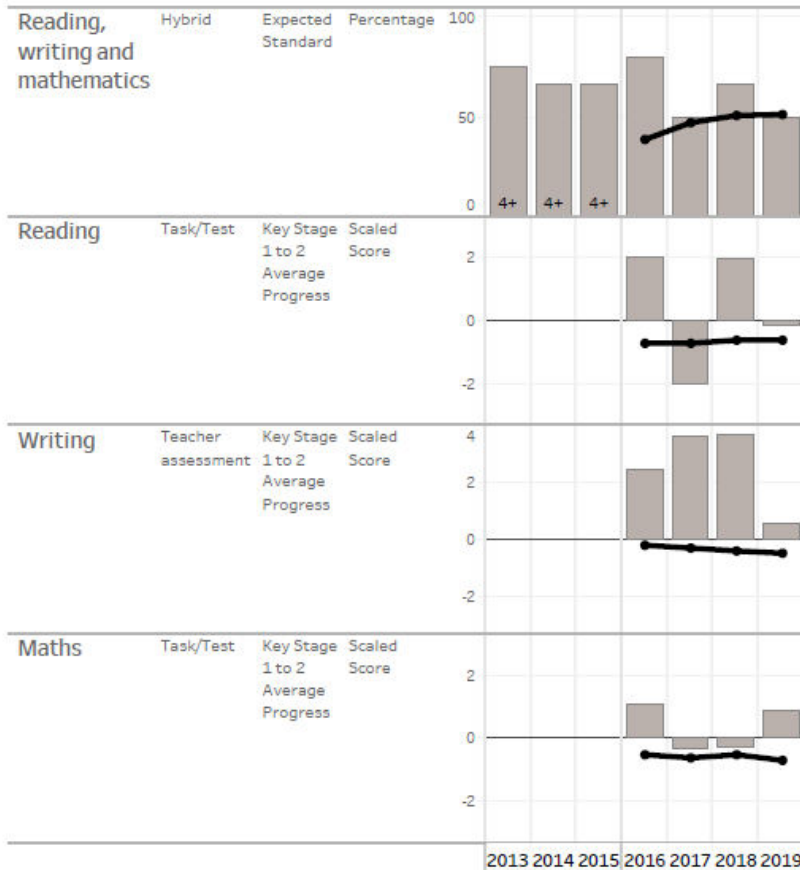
| | | | | |
|---|---|---|---|---|
| Reading, writing and mathematics | Hybrid | Expected Standard | Percentage | 100 50 0 4+ 4+ 4+ |
| Reading | Task/Test | Key Stage 1 to 2 Average Progress | Scaled Score | 2 0 -2 |
| Writing | Teacher assessment | Key Stage 1 to 2 Average Progress | Scaled Score | 4 2 0 -2 |
| Maths | Task/Test | Key Stage 1 to 2 Average Progress | Scaled Score | 2 0 -2 |

2013 2014 2015 2016 2017 2018 2019